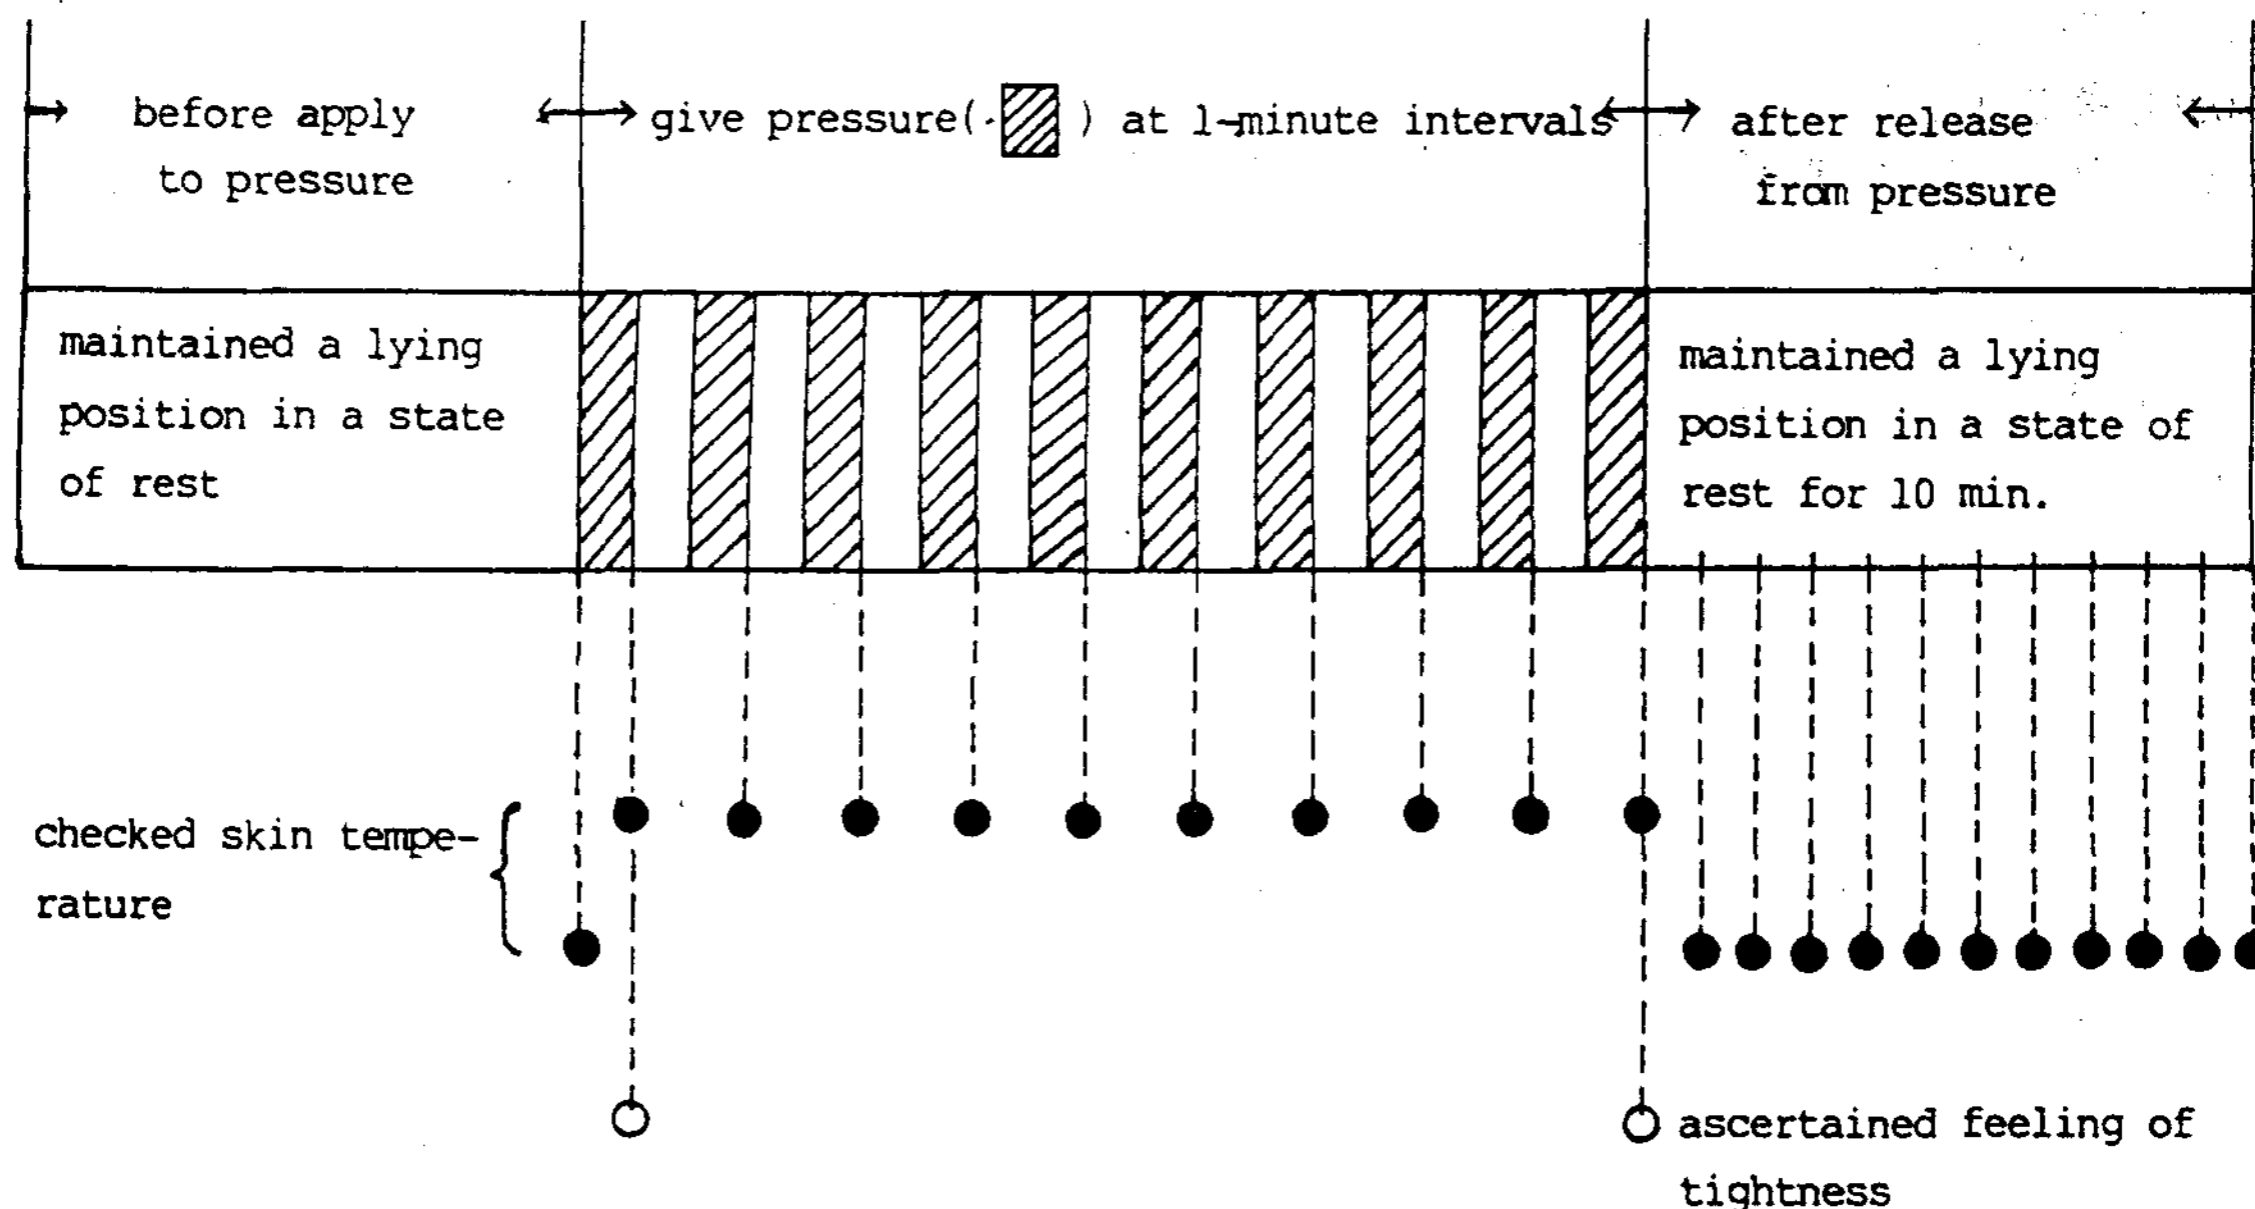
before apply to pressure

give pressure( ) at 1-minute intervals

after release from pressure

maintained a lying position in a state of rest

maintained a lying position in a state of rest for 10 min.

checked skin temperature

ascertained feeling of tightness